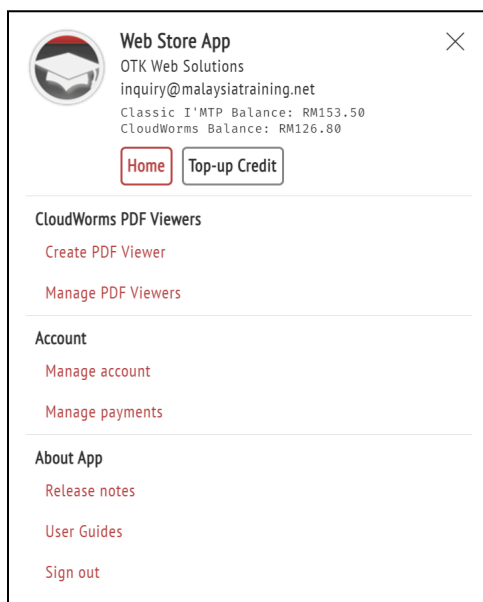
Web Store App
OTK Web Solutions
inquiry@malaysiatraining.net
Classic I'MTP Balance: RM153.50
CloudWorms Balance: RM126.80

Home
Top-up Credit

CloudWorms PDF Viewers
Create PDF Viewer
Manage PDF Viewers

Account
Manage account
Manage payments

About App
Release notes
User Guides
Sign out